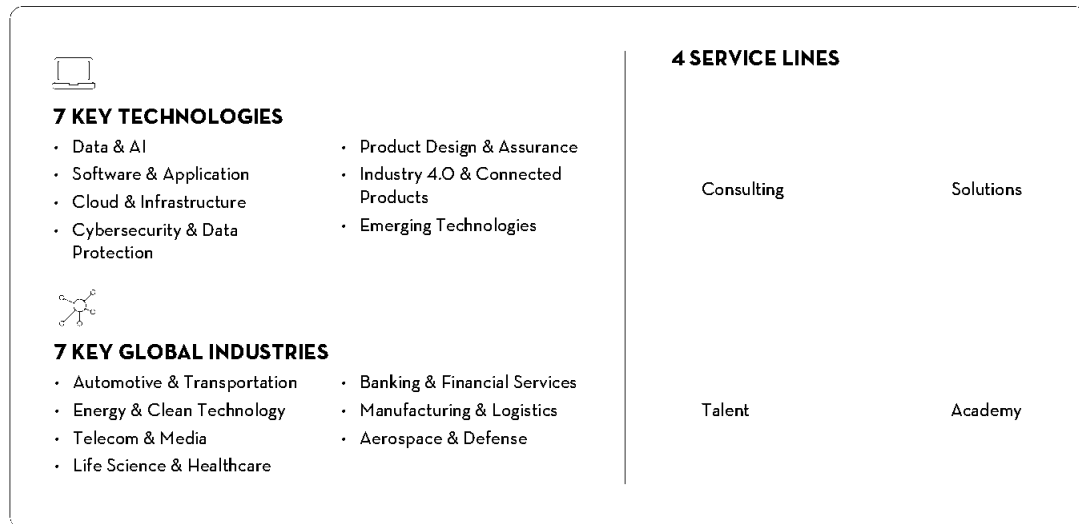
7 KEY TECHNOLOGIES

- Data & AI
- Software & Application
- Cloud & Infrastructure
- Cybersecurity & Data Protection

- Product Design & Assurance
- Industry 4.0 & Connected Products
- Emerging Technologies

7 KEY GLOBAL INDUSTRIES

- Automotive & Transportation
- Energy & Clean Technology
- Telecom & Media
- Life Science & Healthcare

- Banking & Financial Services
- Manufacturing & Logistics
- Aerospace & Defense

4 SERVICE LINES

Consulting

Solutions

Talent

Academy